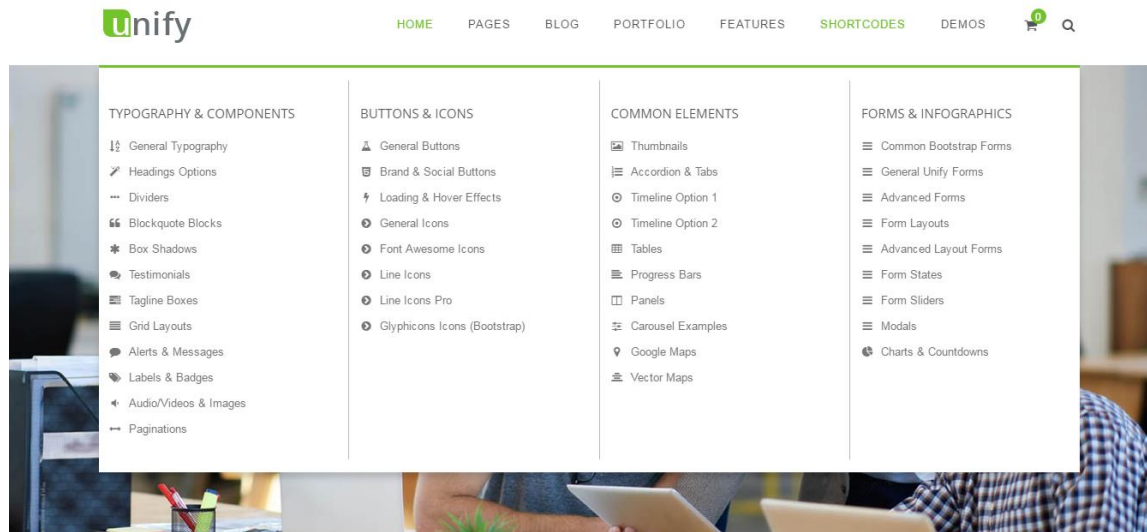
Unify

HOME PAGES BLOG PORTFOLIO FEATURES SHORTCODES DEMOS 0

TYPOGRAPHY & COMPONENTS
General Typography
Headings Options
Dividers
Blockquote Blocks
Box Shadows
Testimonials
Tagline Boxes
Grid Layouts
Alerts & Messages
Labels & Badges
Audio/Videos & Images
Paginations

BUTTONS & ICONS
General Buttons
Brand & Social Buttons
Loading & Hover Effects
General Icons
Font Awesome Icons
Line Icons
Line Icons Pro
Glyphicons Icons (Bootstrap)

COMMON ELEMENTS
Thumbnails
Accordion & Tabs
Timeline Option 1
Timeline Option 2
Tables
Progress Bars
Panels
Carousel Examples
Google Maps
Vector Maps

FORMS & INFOGRAPHICS
Common Bootstrap Forms
General Unify Forms
Advanced Forms
Form Layouts
Advanced Layout Forms
Form States
Form Sliders
Modals
Charts & Countdowns